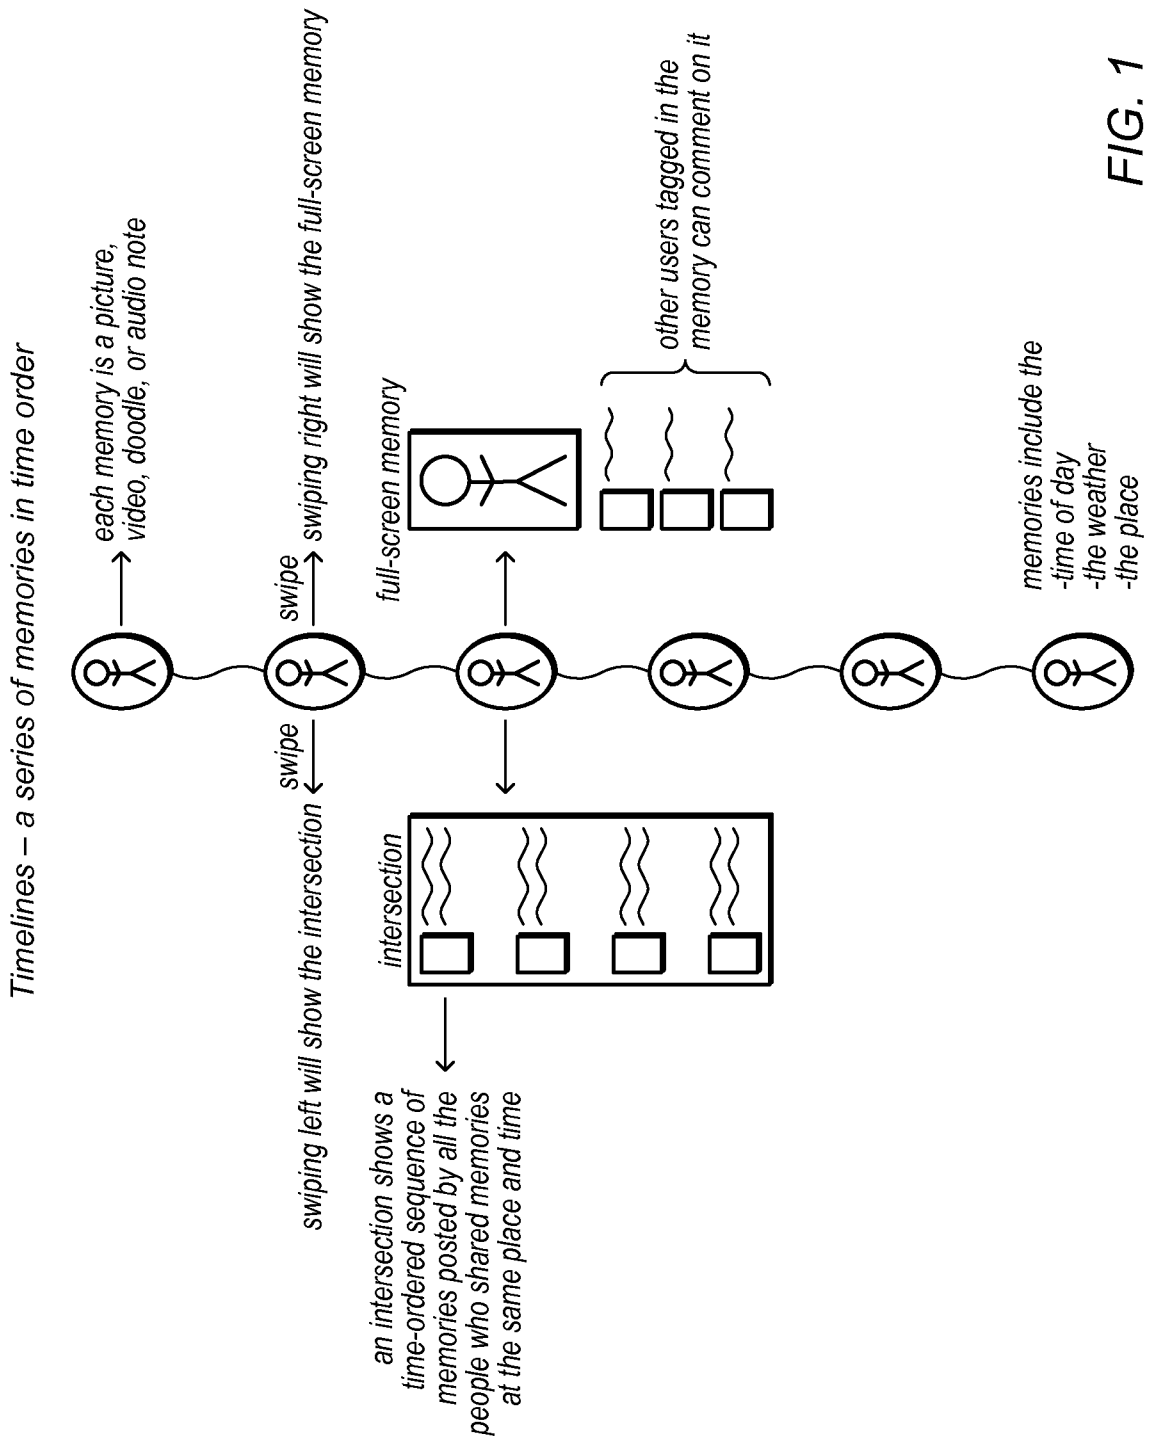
Timelines – a series of memories in time order

each memory is a picture, video, doodle, or audio note

swipe

swiping right will show the full-screen memory

swipe

swiping left will show the intersection

full-screen memory

other users tagged in the memory can comment on it

intersection

an intersection shows a time-ordered sequence of memories posted by all the people who shared memories at the same place and time

memories include the
-time of day
-the weather
-the place

FIG. 1